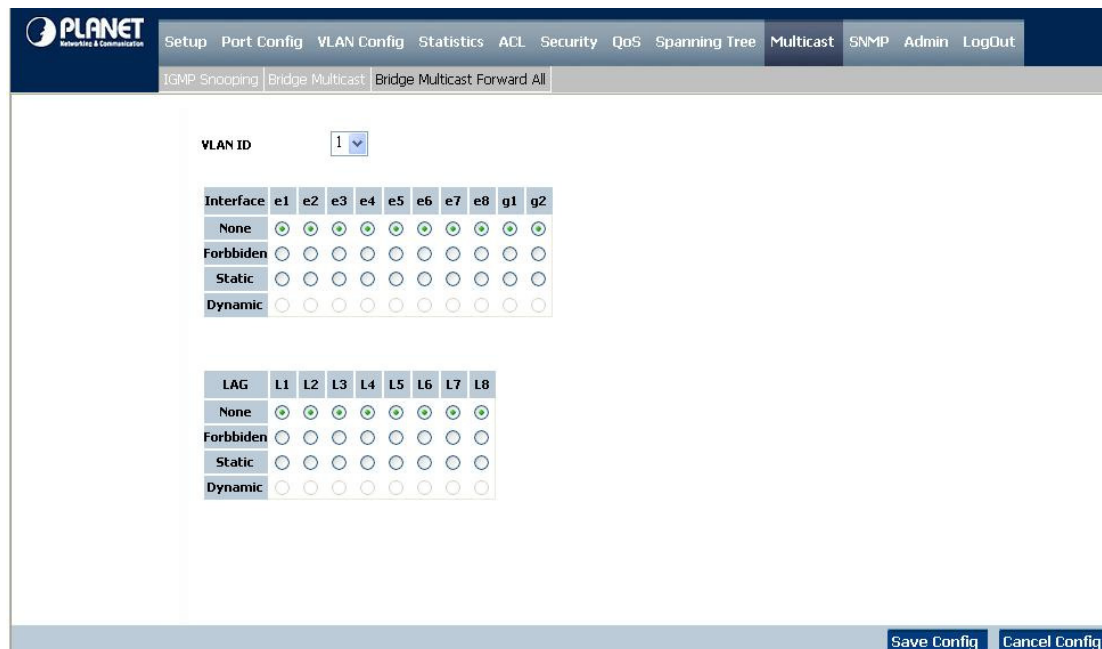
PLANET
Networking & Communication

Setup Port Config VLAN Config Statistics ACL Security QoS Spanning Tree Multicast SNMP Admin LogOut

IGMP Snooping Bridge Multicast Bridge Multicast Forward All

VLAN ID 1

| Interface | e1 | e2 | e3 | e4 | e5 | e6 | e7 | e8 | g1 | g2 |
|---|---|---|---|---|---|---|---|---|---|---|
| None | | | | | | | | | | |
| Forbbiden | | | | | | | | | | |
| Static | | | | | | | | | | |
| Dynamic | | | | | | | | | | |

| LAG | L1 | L2 | L3 | L4 | L5 | L6 | L7 | L8 |
|---|---|---|---|---|---|---|---|---|
| None | | | | | | | | |
| Forbbiden | | | | | | | | |
| Static | | | | | | | | |
| Dynamic | | | | | | | | |

Save Config Cancel Config